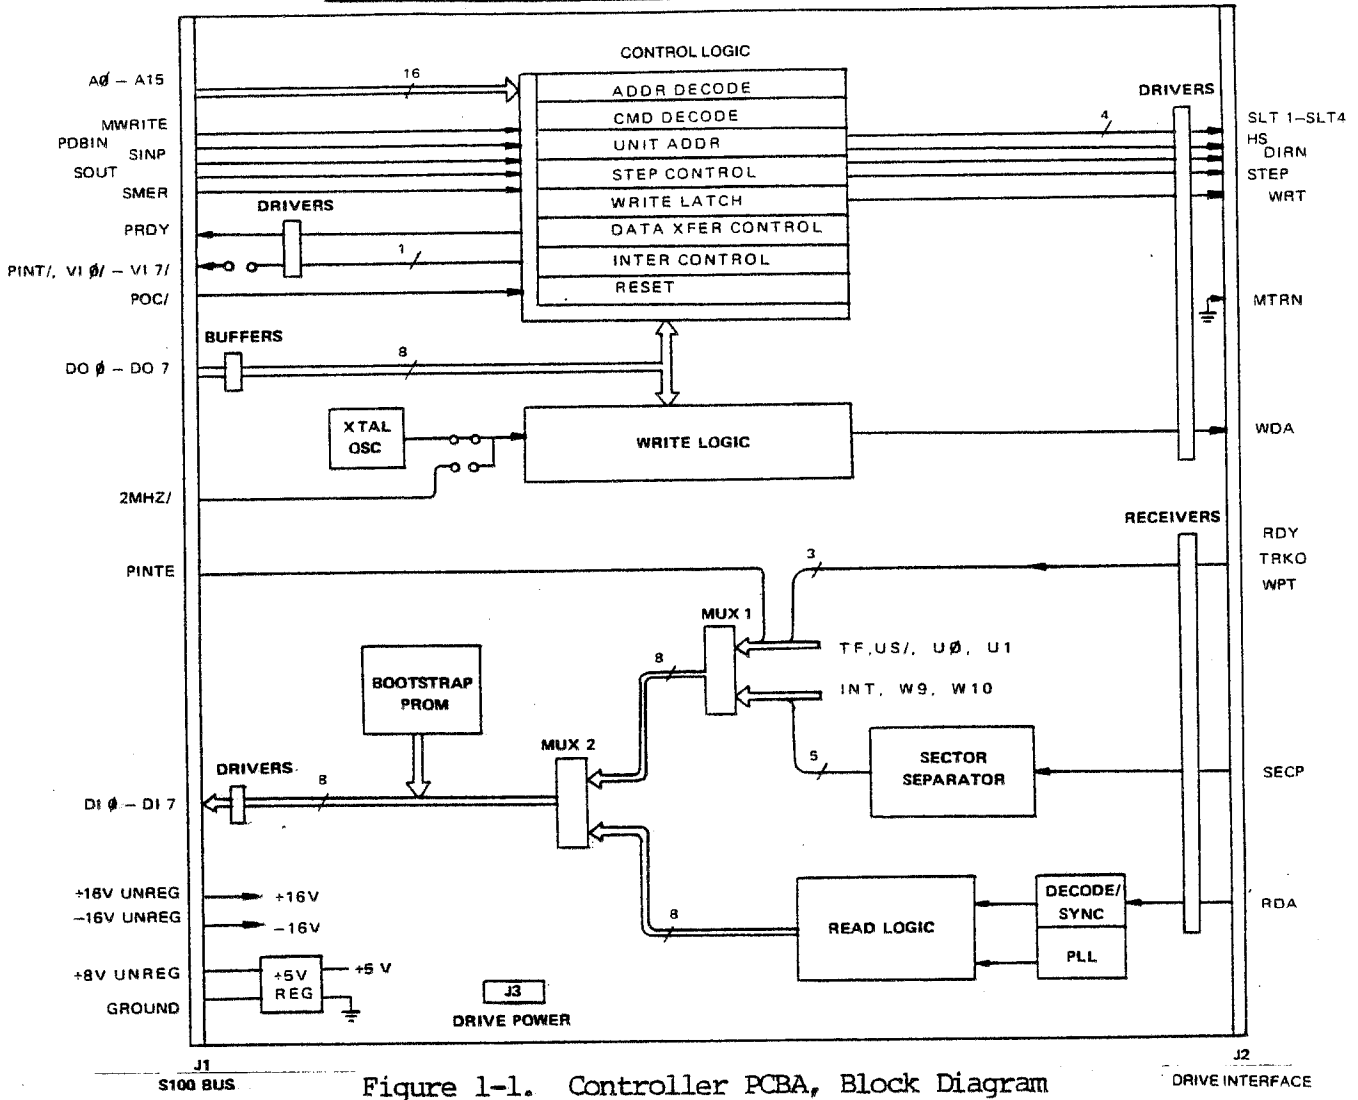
CONTROL LOGIC

A$\emptyset$ – A15

16

ADDR DECODE

CMD DECODE

UNIT ADDR

STEP CONTROL

WRITE LATCH

DATA XFER CONTROL

INTER CONTROL

RESET

MWRITE

PDBIN

SINP

SOUT

SMER

PRDY

PINT/, VI $\emptyset$/ – VI 7/

POC/

DRIVERS

1

BUFFERS

8

DO $\emptyset$ – DO 7

XTAL OSC

WRITE LOGIC

2MHZ/

PINTE

DRIVERS

4

SLT 1–SLT4

HS

DIRN

STEP

WRT

MTRN

WDA

RECEIVERS

RDY

TRKO

WPT

3

MUX 1

TF,US/, U$\emptyset$, U1

INT, W9, W10

8

BOOTSTRAP PROM

MUX 2

5

SECTOR SEPARATOR

SECP

DRIVERS

8

DI $\emptyset$ – DI 7

8

READ LOGIC

DECODE/ SYNC

PLL

RDA

+16V UNREG

+16V

–16V UNREG

–16V

+8V UNREG

+5V REG

+5 V

GROUND

J3

DRIVE POWER

J1

S100 BUS

Figure 1-1. Controller PCBA, Block Diagram

J2

DRIVE INTERFACE